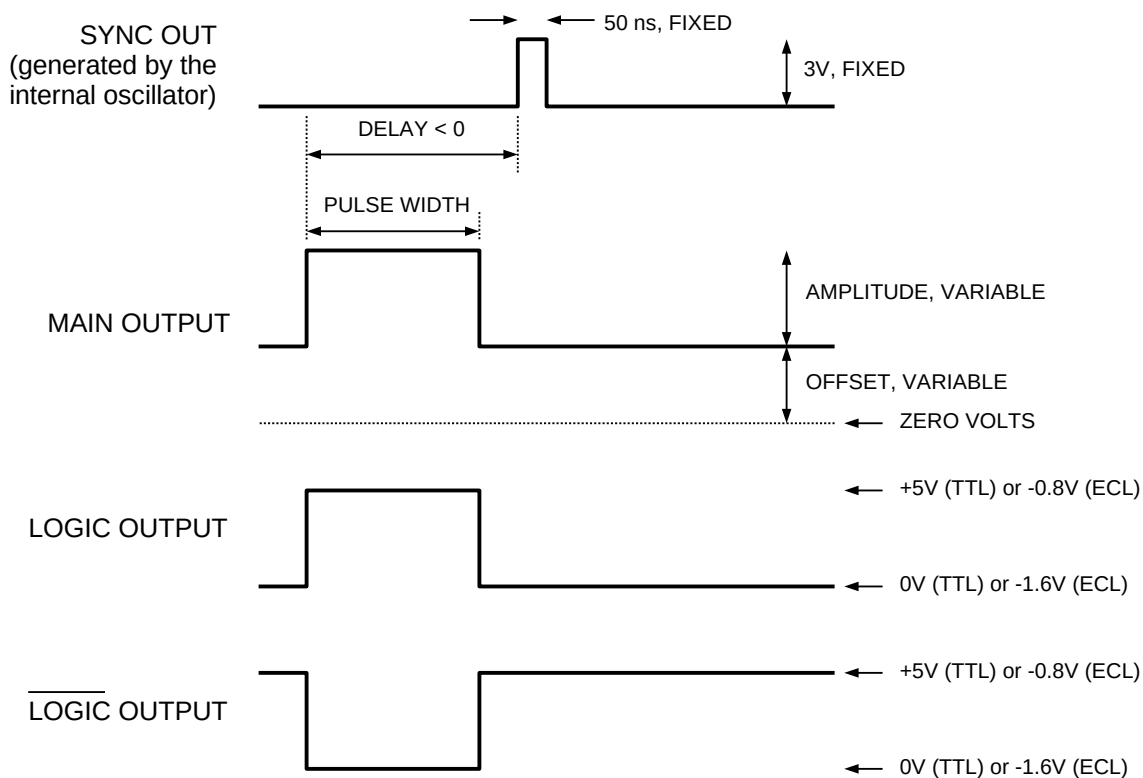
SYNC OUT
(generated by the internal oscillator)

50 ns, FIXED

3V, FIXED

DELAY < 0

PULSE WIDTH

AMPLITUDE, VARIABLE

MAIN OUTPUT

OFFSET, VARIABLE

ZERO VOLTS

+5V (TTL) or -0.8V (ECL)

LOGIC OUTPUT

0V (TTL) or -1.6V (ECL)

+5V (TTL) or -0.8V (ECL)

$\overline{\text{LOGIC}}$ OUTPUT

0V (TTL) or -1.6V (ECL)